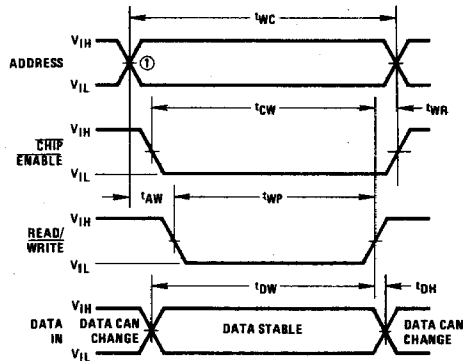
$t_{WC}$

ADDRESS $V_{IH}$ $V_{IL}$ ①

$t_{CW}$ $t_{WR}$

$\overline{\text{CHIP ENABLE}}$ $V_{IH}$ $V_{IL}$

$t_{AW}$ $t_{WP}$

$\overline{\text{READ/ WRITE}}$ $V_{IH}$ $V_{IL}$

$t_{DW}$ $t_{DH}$

DATA IN $V_{IH}$ $V_{IL}$ DATA CAN CHANGE DATA STABLE DATA CAN CHANGE